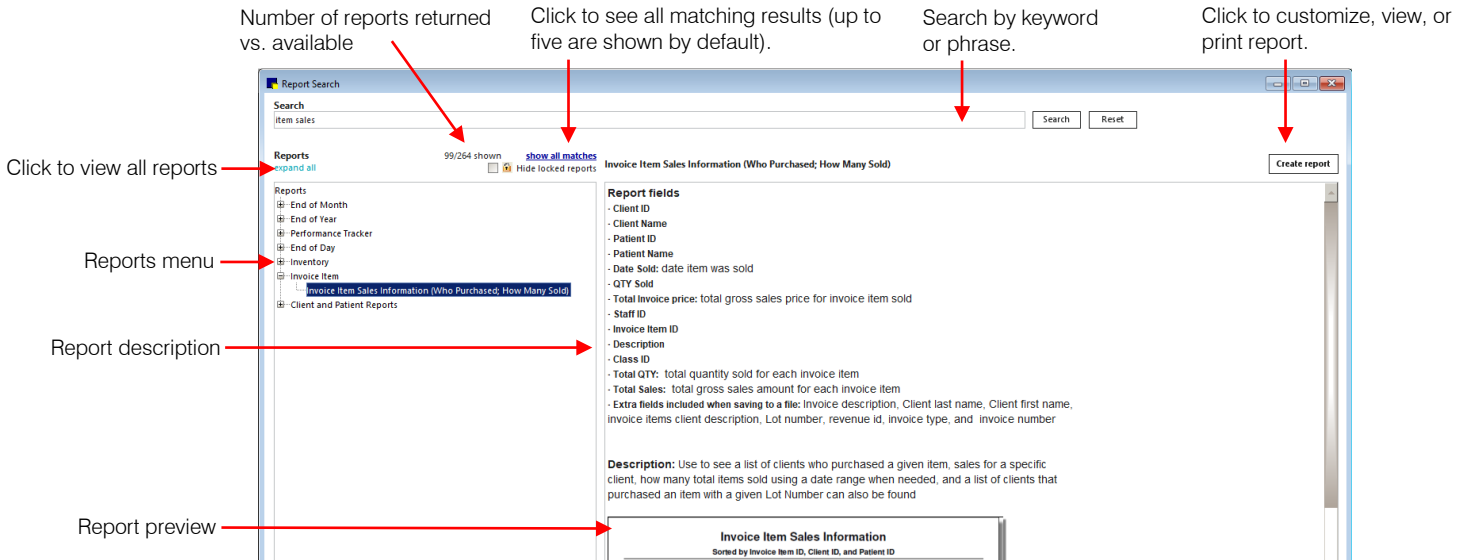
Number of reports returned vs. available

Click to see all matching results (up to five are shown by default).

Search by keyword or phrase.

Click to customize, view, or print report.

Report Search

Search

item sales

Search

Reset

Click to view all reports

Reports
expand all

99/264 shown

show all matches

Hide locked reports

Invoice Item Sales Information (Who Purchased; How Many Sold)

Create report

Reports
End of Month
End of Year
Performance Tracker
End of Day
Inventory
Invoice Item
Invoice Item Sales Information (Who Purchased; How Many Sold)
Client and Patient Reports

Reports menu

Report description

Report preview

Report fields
· Client ID
· Client Name
· Patient ID
· Patient Name
· Date Sold: date item was sold
· QTY Sold
· Total Invoice price: total gross sales price for invoice item sold
· Staff ID
· Invoice Item ID
· Description
· Class ID
· Total QTY: total quantity sold for each invoice item
· Total Sales: total gross sales amount for each invoice item
· Extra fields included when saving to a file: Invoice description, Client last name, Client first name, invoice items client description, Lot number, revenue id, invoice type, and invoice number

Description: Use to see a list of clients who purchased a given item, sales for a specific client, how many total items sold using a date range when needed, and a list of clients that purchased an item with a given Lot Number can also be found

Invoice Item Sales Information
Sorted by Invoice Item ID, Client ID, and Patient ID